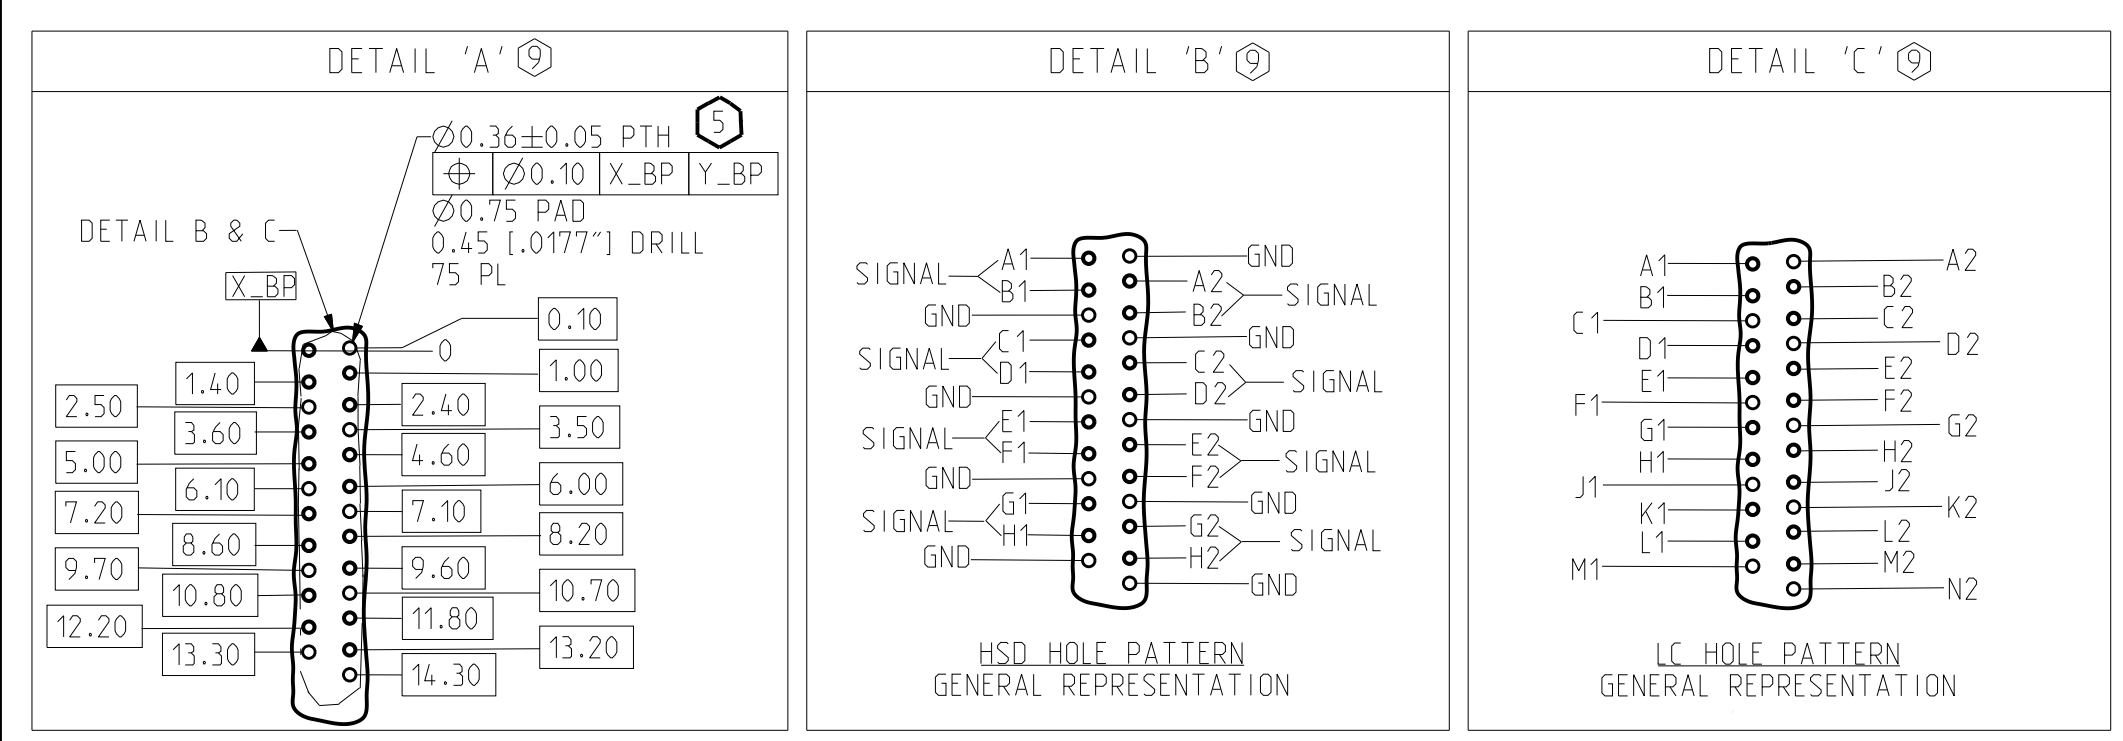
DETAIL 'A' 9

$\varnothing$0.36$\pm$0.05 PTH 5

| $\oplus$ | $\varnothing$0.10 | X_BP | Y_BP |
|---|---|---|---|

$\varnothing$0.75 PAD
0.45 [.0177"] DRILL
75 PL

DETAIL B & C

X_BP

0.10
0
1.40
1.00
2.50
2.40
3.60
3.50
4.60
5.00
6.10
6.00
7.20
7.10
8.60
8.20
9.70
9.60
10.80
10.70
12.20
11.80
13.30
13.20
14.30

DETAIL 'B' 9

A1 GND
SIGNAL B1 A2 SIGNAL
GND B2
C1 GND
SIGNAL D1 C2 SIGNAL
GND D2
E1 GND
SIGNAL F1 E2 SIGNAL
GND F2
G1 GND
SIGNAL H1 G2 SIGNAL
GND H2
GND

HSD HOLE PATTERN
GENERAL REPRESENTATION

DETAIL 'C' 9

A1 A2
B1 B2
C1 C2
D1 D2
E1 E2
F1 F2
G1 G2
H1 H2
J1 J2
K1 K2
L1 L2
M1 M2
N2

LC HOLE PATTERN
GENERAL REPRESENTATION